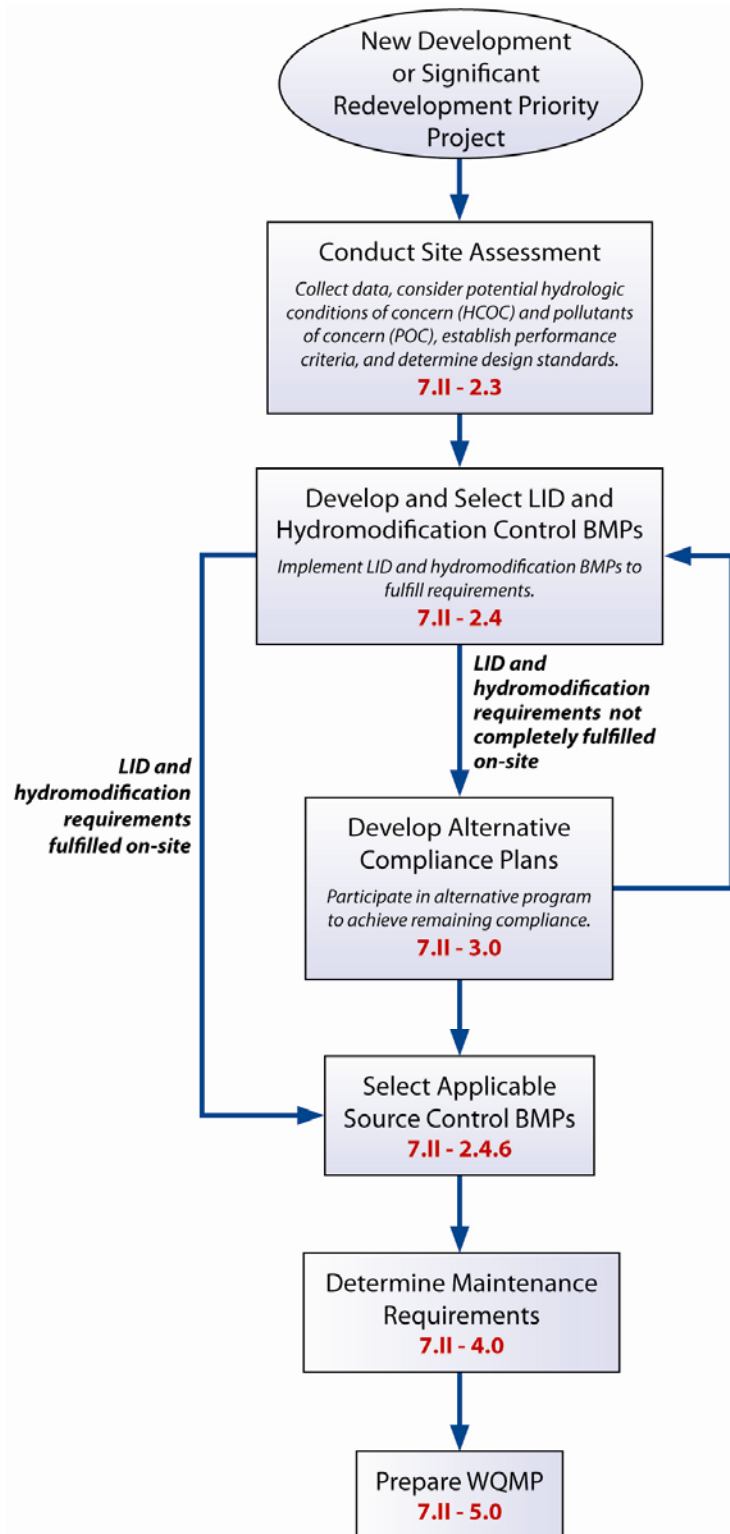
New Development or Significant Redevelopment Priority Project

Conduct Site Assessment

Collect data, consider potential hydrologic conditions of concern (HCOC) and pollutants of concern (POC), establish performance criteria, and determine design standards.

7.II - 2.3

Develop and Select LID and Hydromodification Control BMPs

Implement LID and hydromodification BMPs to fulfill requirements.

7.II - 2.4

LID and hydromodification requirements not completely fulfilled on-site

LID and hydromodification requirements fulfilled on-site

Develop Alternative Compliance Plans

Participate in alternative program to achieve remaining compliance.

7.II - 3.0

Select Applicable Source Control BMPs

7.II - 2.4.6

Determine Maintenance Requirements

7.II - 4.0

Prepare WQMP

7.II - 5.0